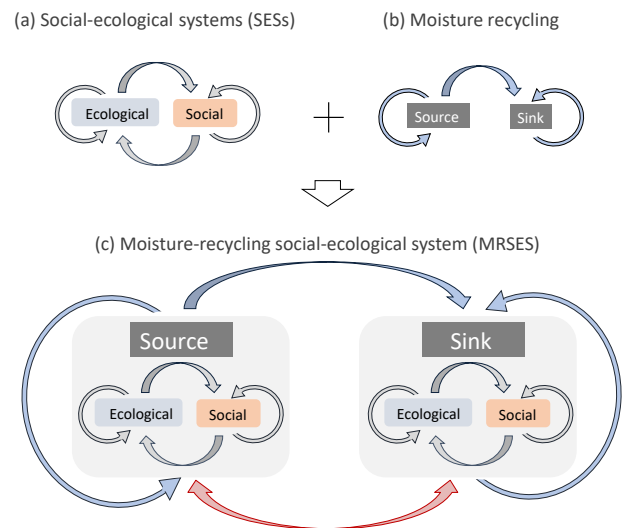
(a) Social-ecological systems (SESs)

(b) Moisture recycling

Ecological

Social

Source

Sink

(c) Moisture-recycling social-ecological system (MRSES)

Source

Ecological

Social

Sink

Ecological

Social